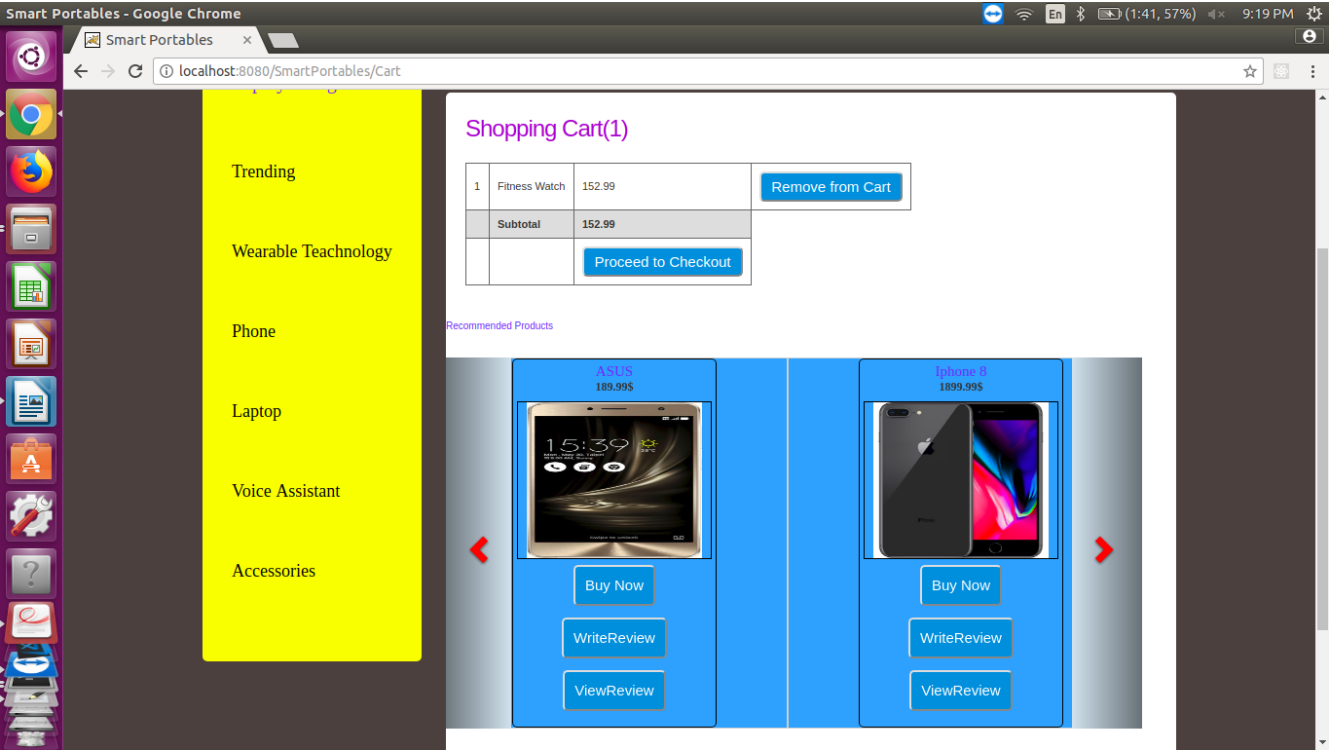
Smart Portables - Google Chrome
En (1:41, 57%) 9:19 PM

Smart Portables ×

localhost:8080/SmartPortables/Cart

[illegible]

Trending

Wearable Teachnology

Phone

Laptop

Voice Assistant

Accessories

Shopping Cart(1)

| 1 | Fitness Watch | 152.99 | Remove from Cart |
|---|---|---|---|
| | Subtotal | 152.99 | |
| | | Proceed to Checkout | |

Recommended Products

ASUS
189.99$

15:39

Buy Now

WriteReview

ViewReview

Iphone 8
1899.99$

Buy Now

WriteReview

ViewReview